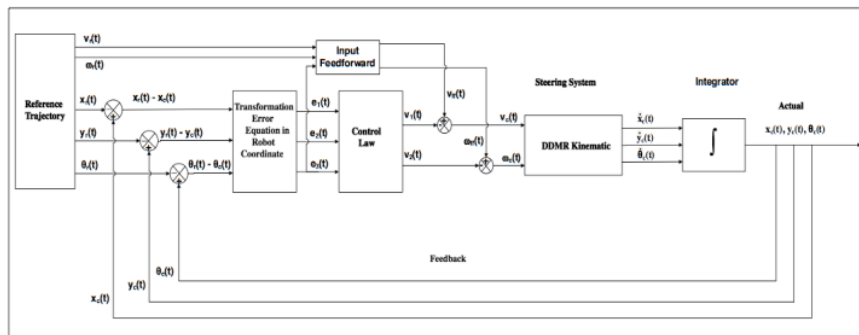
$v_r(t)$

$\omega_r(t)$

Input Feedforward

Reference Trajectory

$x_r(t)$

$x_r(t) - x_c(t)$

$y_r(t)$

$y_r(t) - y_c(t)$

$\theta_r(t)$

$\theta_r(t) - \theta_c(t)$

Transformation Error Equation in Robot Coordinate

$e_1(t)$

$e_2(t)$

$e_3(t)$

Control Law

$v_1(t)$

$v_2(t)$

$v_F(t)$

$\omega_F(t)$

$v_c(t)$

$\omega_c(t)$

Steering System

DDMR Kinematic

$\dot{x}_c(t)$

$\dot{y}_c(t)$

$\dot{\theta}_c(t)$

Integrator

$\int$

Actual

$x_c(t), y_c(t), \theta_c(t)$

$\theta_c(t)$

Feedback

$y_c(t)$

$x_c(t)$